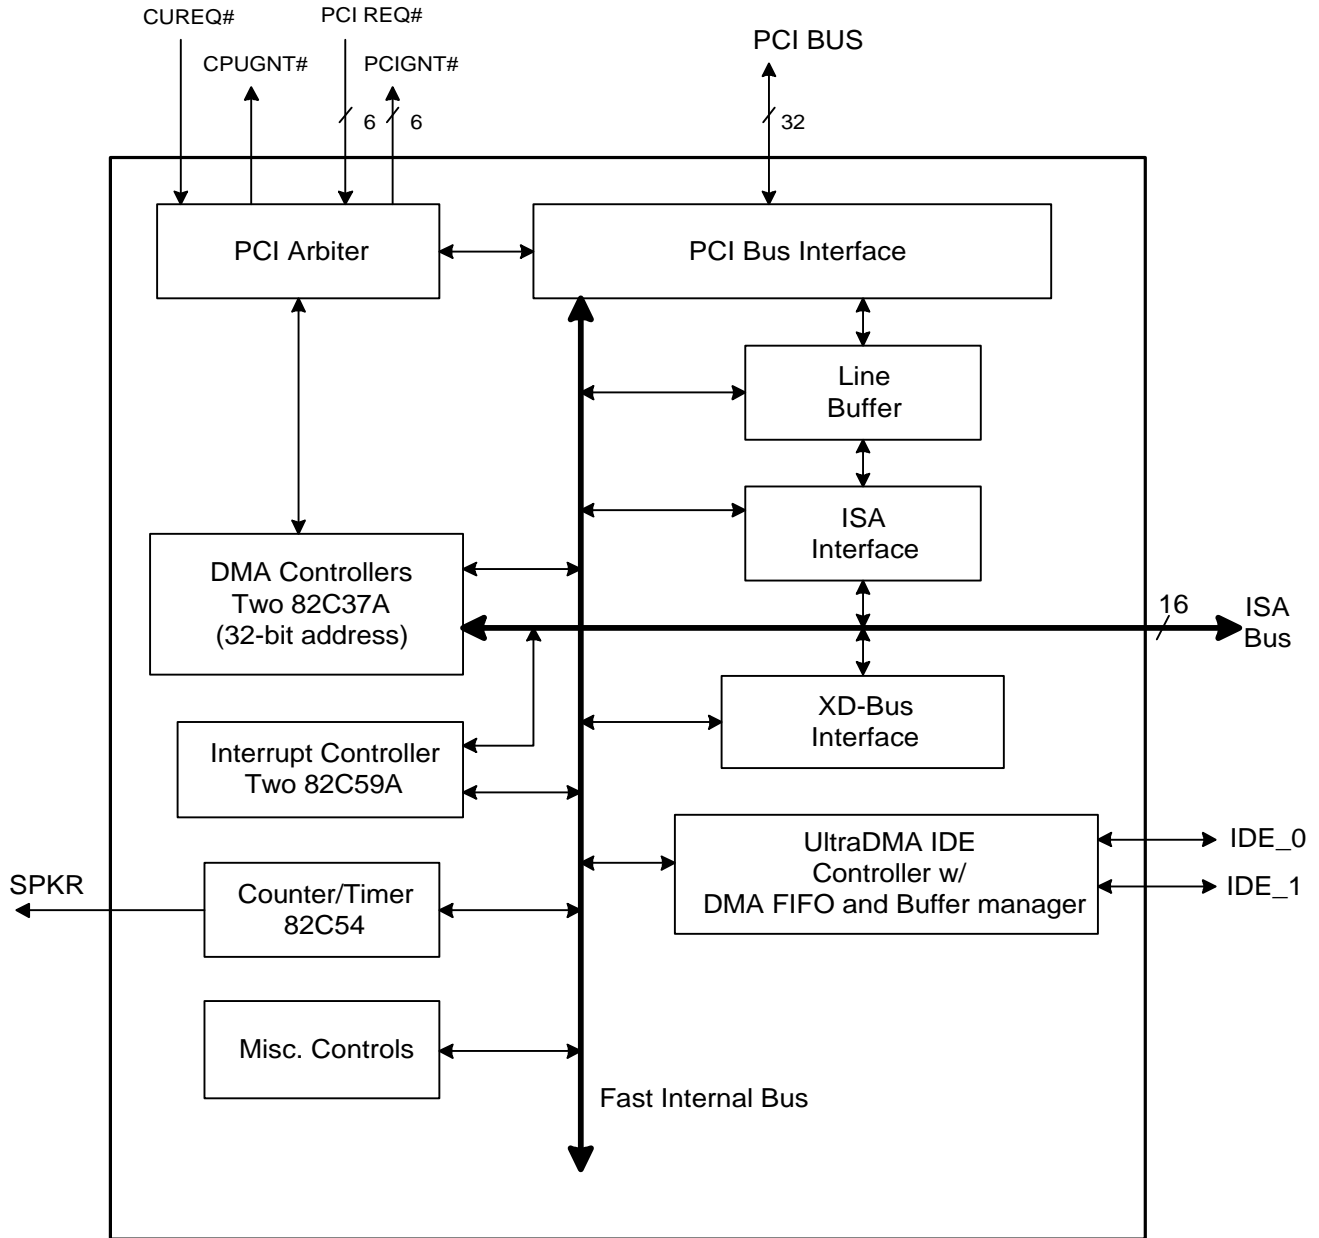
CUREQ#
CPUGNT#
PCI REQ#
PCIGNT#
6
6
PCI BUS
32

PCI Arbiter

PCI Bus Interface

Line Buffer

ISA Interface

DMA Controllers Two 82C37A (32-bit address)

16
ISA Bus

Interrupt Controller Two 82C59A

XD-Bus Interface

UltraDMA IDE Controller w/ DMA FIFO and Buffer manager

IDE_0
IDE_1

SPKR

Counter/Timer 82C54

Misc. Controls

Fast Internal Bus